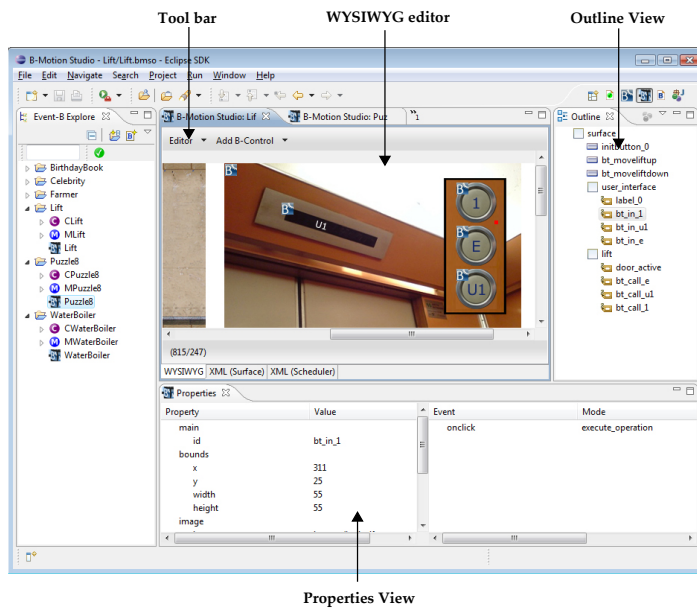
Tool bar

WYSIWYG editor

Outline View

B-Motion Studio - Lift/Lift.bmso - Eclipse SDK

File Edit Navigate Search Project Run Window Help

Event-B Explore

BirthdayBook
Celebrity
Farmer
Lift
CLift
MLift
Lift
Puzzle8
CPuzzle8
MPuzzle8
Puzzle8
WaterBoiler
CWaterBoiler
MWaterBoiler
WaterBoiler

B-Motion Studio: Lif
B-Motion Studio: Puz
1

Editor
Add B-Control

U1

1
E
U1

(815/247)

WYSIWYG
XML (Surface)
XML (Scheduler)

Outline

surface
initbutton_0
bt_moveliftup
bt_moveliftdown
user_interface
label_0
bt_in_1
bt_in_u1
bt_in_e
lift
door_active
bt_call_e
bt_call_u1
bt_call_1

Properties

| Property | Value |
|---|---|
| main | |
| id | bt_in_1 |
| bounds | |
| x | 311 |
| y | 25 |
| width | 55 |
| height | 55 |
| image | |

| Event | Mode |
|---|---|
| onclick | execute_operation |

Properties View